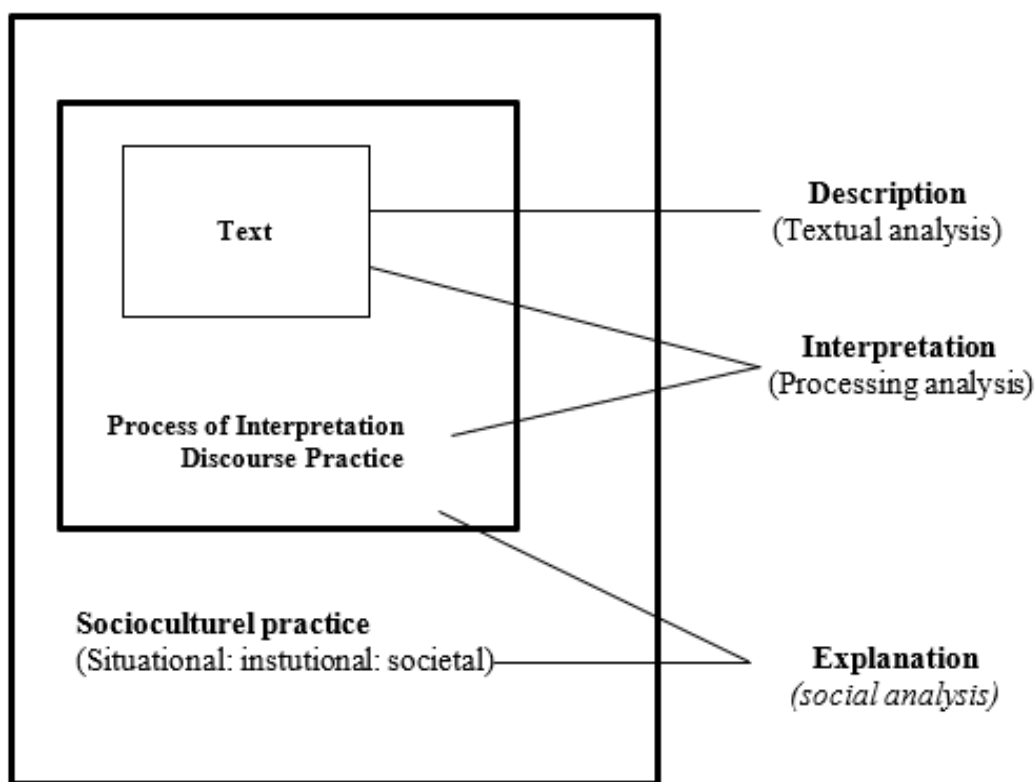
Text

Process of Interpretation
Discourse Practice

Socioculturel practice
(Situational: instutional: societal)

Description
(Textual analysis)

Interpretation
(Processing analysis)

Explanation
(social analysis)